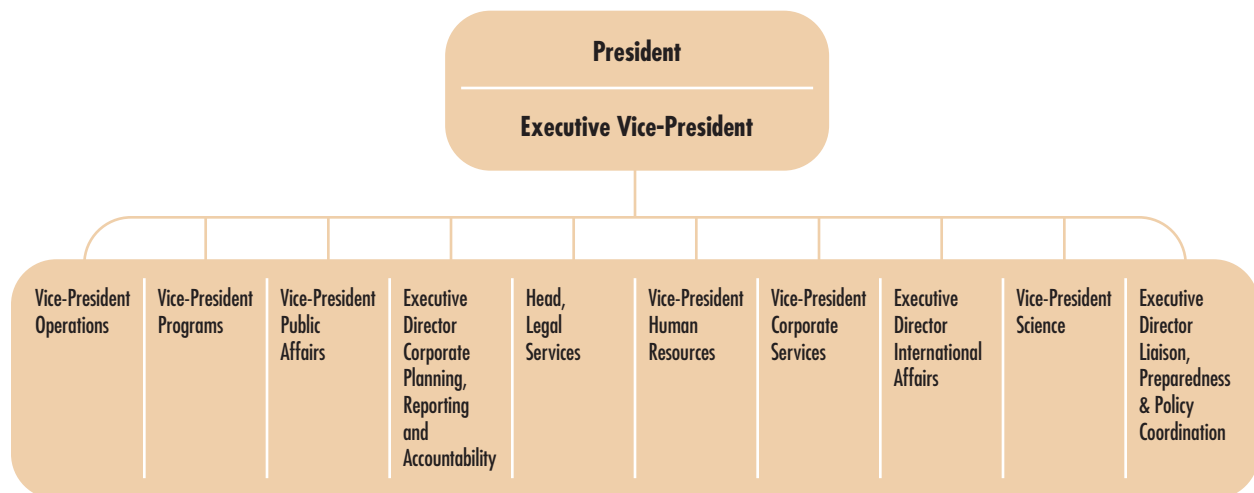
President

Executive Vice-President

Vice-President Operations

Vice-President Programs

Vice-President Public Affairs

Executive Director Corporate Planning, Reporting and Accountability

Head, Legal Services

Vice-President Human Resources

Vice-President Corporate Services

Executive Director International Affairs

Vice-President Science

Executive Director Liaison, Preparedness & Policy Coordination